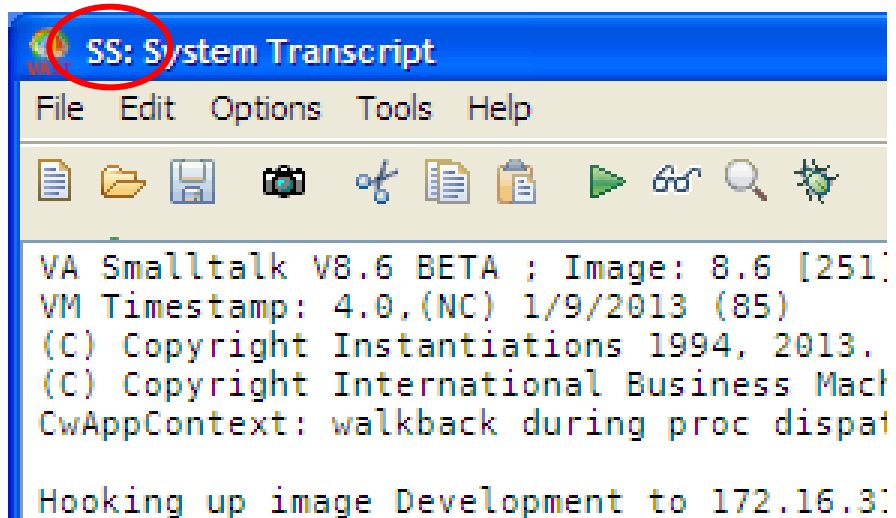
SS: System Transcript

File Edit Options Tools Help

VA Smalltalk V8.6 BETA ; Image: 8.6 [251]
VM Timestamp: 4.0,(NC) 1/9/2013 (85)
(C) Copyright Instantiations 1994, 2013.
(C) Copyright International Business Mach
CwAppContext: walkback during proc dispat

Hooking up image Development to 172.16.3